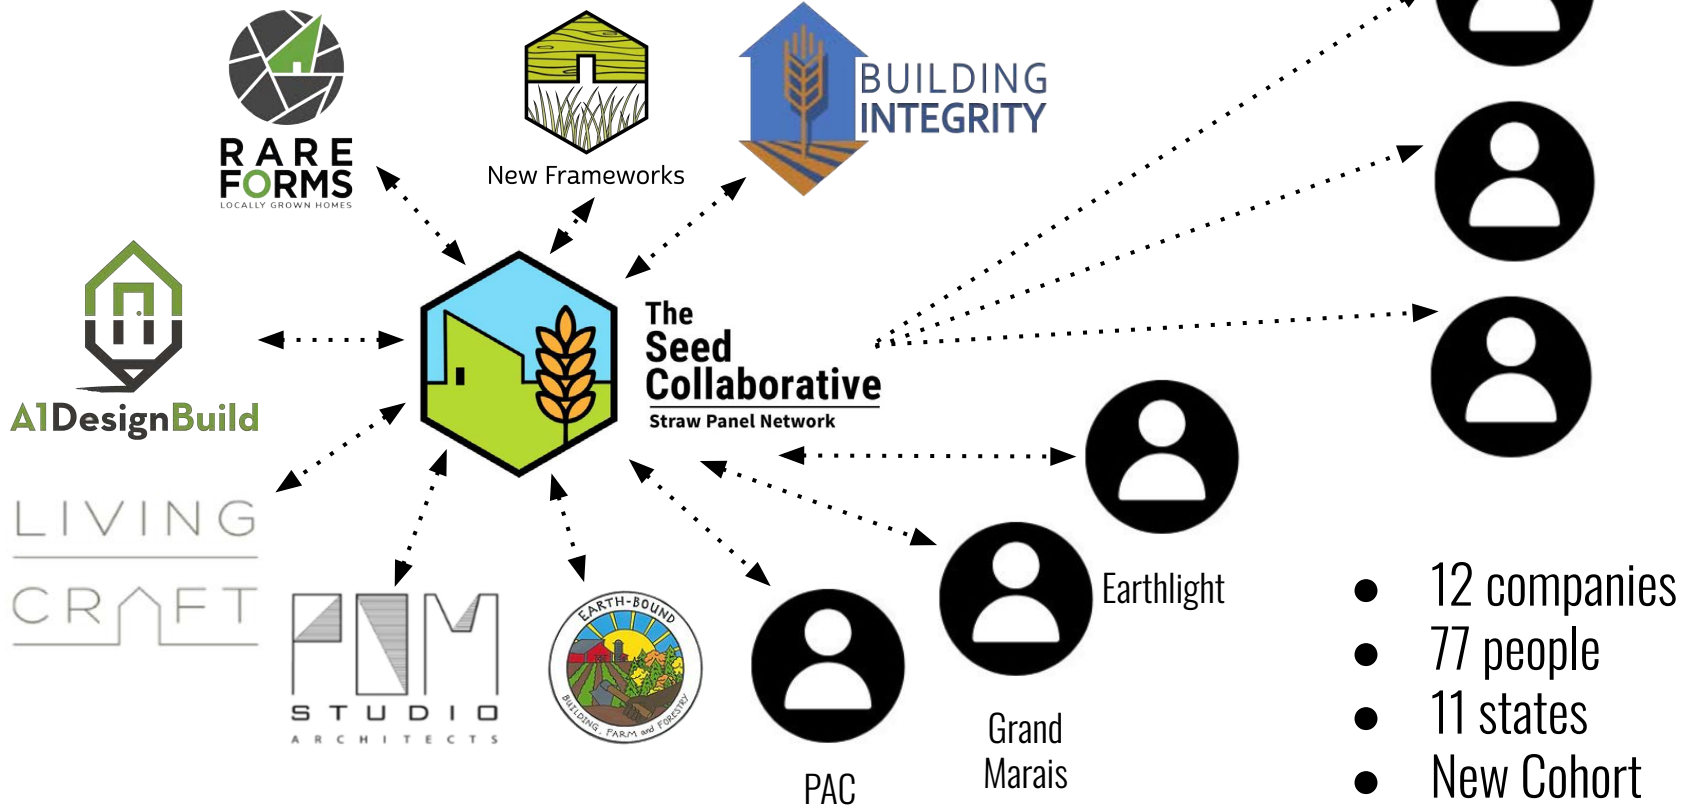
RARE FORMS
LOCALLY GROWN HOMES

New Frameworks

BUILDING INTEGRITY

A1DesignBuild

The Seed Collaborative
Straw Panel Network

LIVING CRAFT

PM STUDIO
ARCHITECTS

EARTH-BOUND
BUILDING, FARM and FORESTRY

PAC

Grand Marais

Earthlight

- 12 companies
- 77 people
- 11 states
- New Cohort